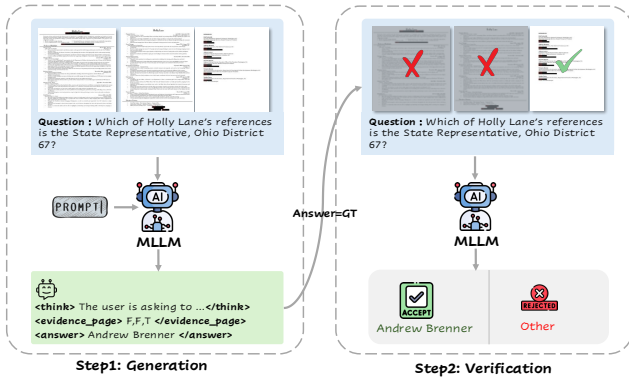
Question : Which of Holly Lane's references is the State Representative, Ohio District 67?

PROMPT

AI

MLLM

<think> The user is asking to ...</think>
<evidence_page> F,F,T </evidence_page>
<answer> Andrew Brenner </answer>

Step1: Generation

Answer=GT

Question : Which of Holly Lane's references is the State Representative, Ohio District 67?

AI

MLLM

ACCEPT

Andrew Brenner

REJECTED

Other

Step2: Verification